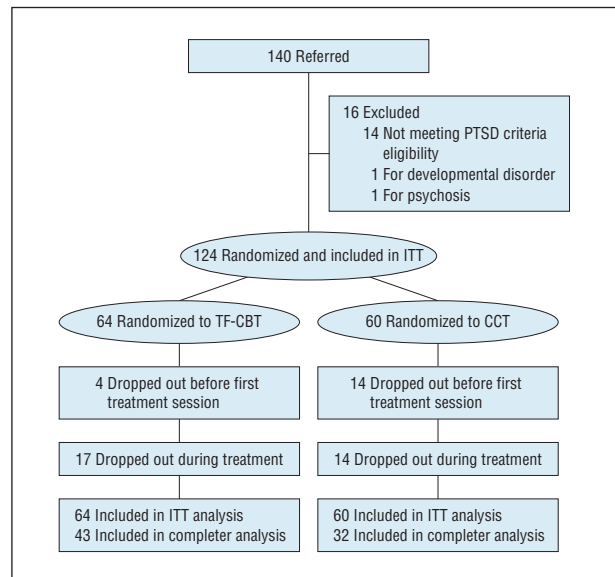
140 Referred

16 Excluded
14 Not meeting PTSD criteria eligibility
1 For developmental disorder
1 For psychosis

124 Randomized and included in ITT

64 Randomized to TF-CBT

60 Randomized to CCT

4 Dropped out before first treatment session

14 Dropped out before first treatment session

17 Dropped out during treatment

14 Dropped out during treatment

64 Included in ITT analysis
43 Included in completer analysis

60 Included in ITT analysis
32 Included in completer analysis